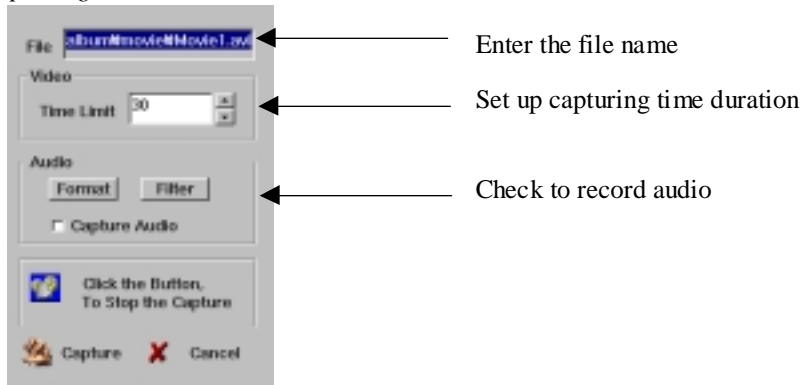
File album¥movie¥Movie1.avi

Video

Time Limit 30

Audio

Format Filter

Capture Audio

Click the Button, To Stop the Capture

Capture Cancel

Enter the file name

Set up capturing time duration

Check to record audio